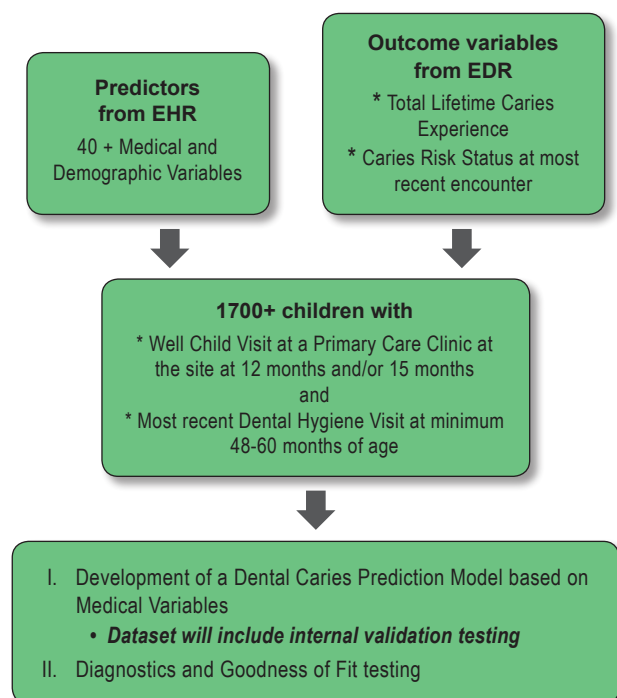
Predictors from EHR

40 + Medical and Demographic Variables

Outcome variables from EDR

* Total Lifetime Caries Experience

* Caries Risk Status at most recent encounter

1700+ children with

* Well Child Visit at a Primary Care Clinic at the site at 12 months and/or 15 months

and

* Most recent Dental Hygiene Visit at minimum 48-60 months of age

I. Development of a Dental Caries Prediction Model based on Medical Variables

• Dataset will include internal validation testing

II. Diagnostics and Goodness of Fit testing